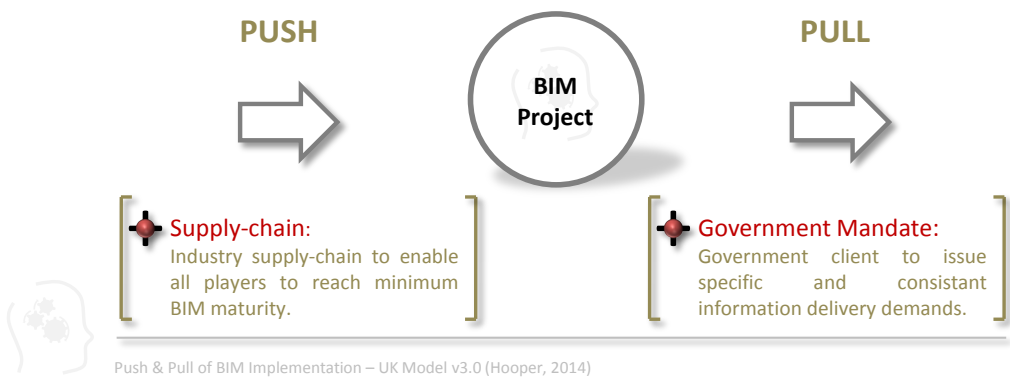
PUSH

BIM Project

PULL

Supply-chain:
Industry supply-chain to enable all players to reach minimum BIM maturity.

Government Mandate:
Government client to issue specific and consistant information delivery demands.

Push & Pull of BIM Implementation – UK Model v3.0 (Hooper, 2014)